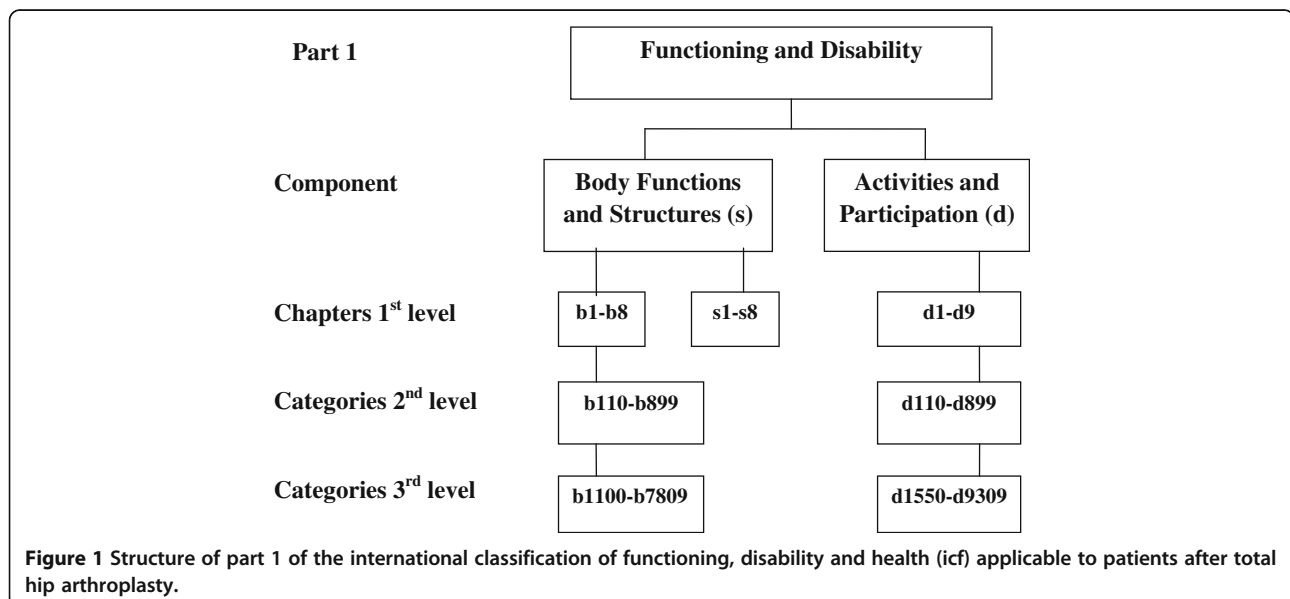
Part 1

Functioning and Disability

Component

Body Functions and Structures (s)

Activities and Participation (d)

Chapters 1$^{st}$ level

b1-b8

s1-s8

d1-d9

Categories 2$^{nd}$ level

b110-b899

d110-d899

Categories 3$^{rd}$ level

b1100-b7809

d1550-d9309

Figure 1 Structure of part 1 of the international classification of functioning, disability and health (icf) applicable to patients after total hip arthroplasty.